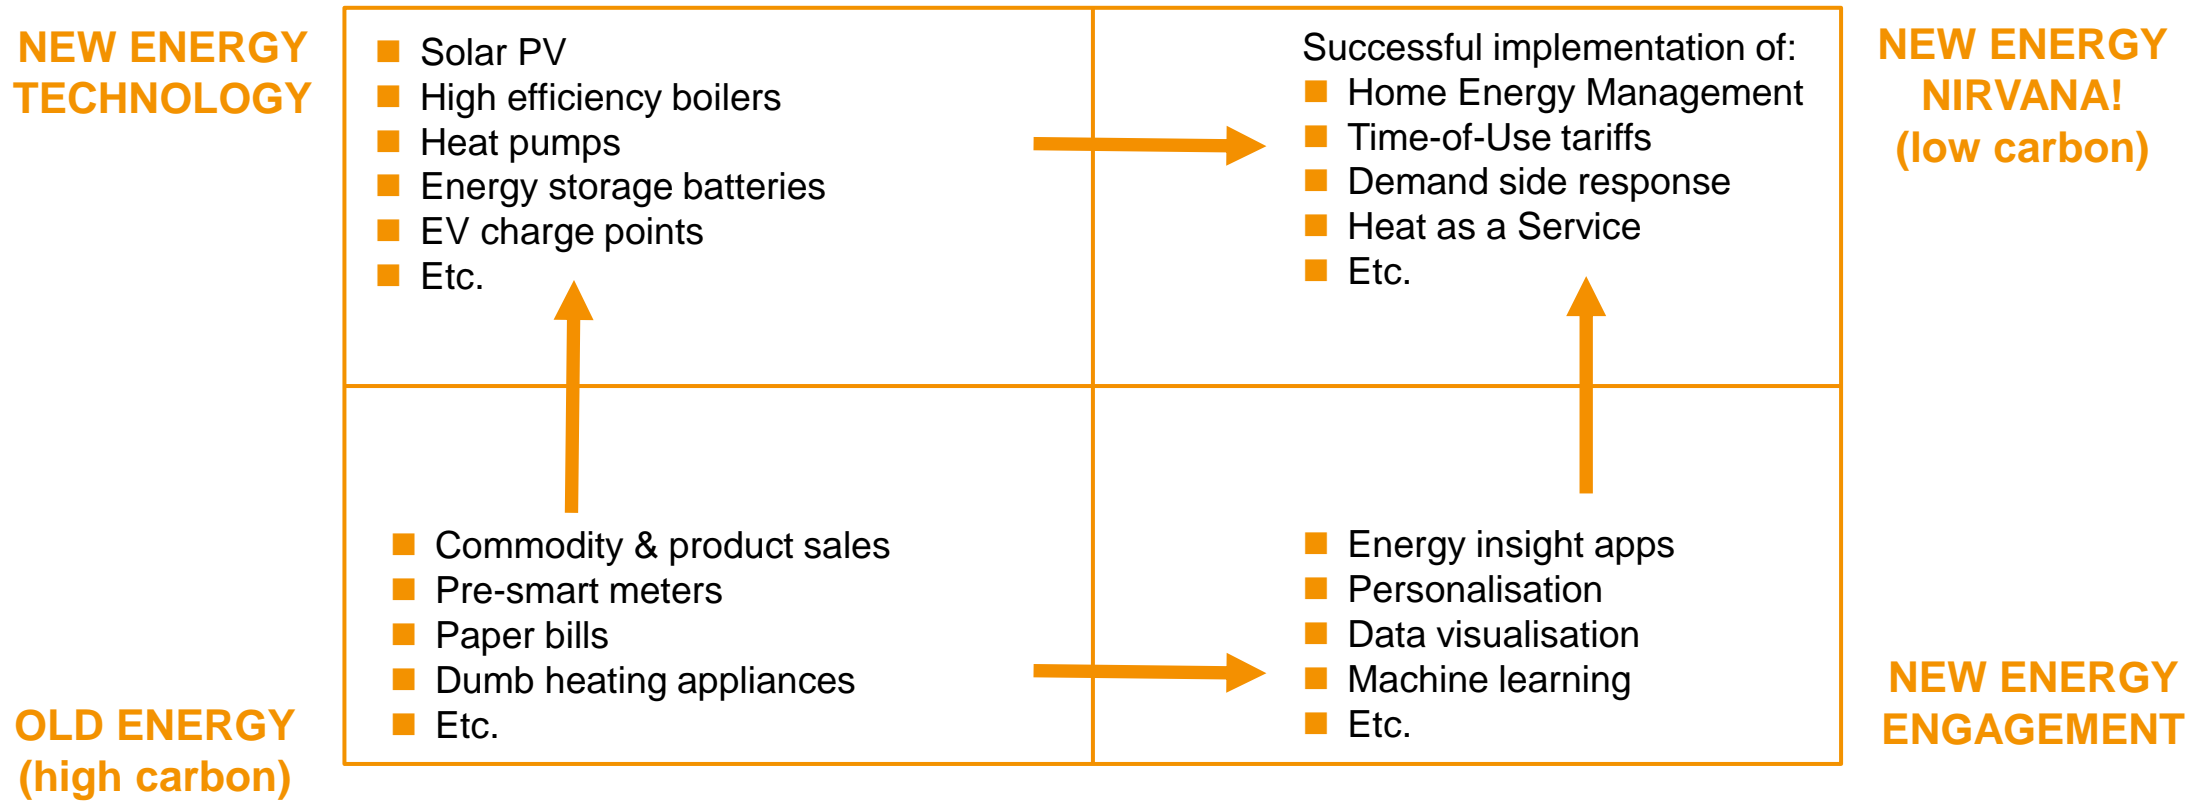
NEW ENERGY TECHNOLOGY

Solar PV
High efficiency boilers
Heat pumps
Energy storage batteries
EV charge points
Etc.

Successful implementation of:
Home Energy Management
Time-of-Use tariffs
Demand side response
Heat as a Service
Etc.

NEW ENERGY NIRVANA! (low carbon)

Commodity & product sales
Pre-smart meters
Paper bills
Dumb heating appliances
Etc.

Energy insight apps
Personalisation
Data visualisation
Machine learning
Etc.

NEW ENERGY ENGAGEMENT

OLD ENERGY (high carbon)